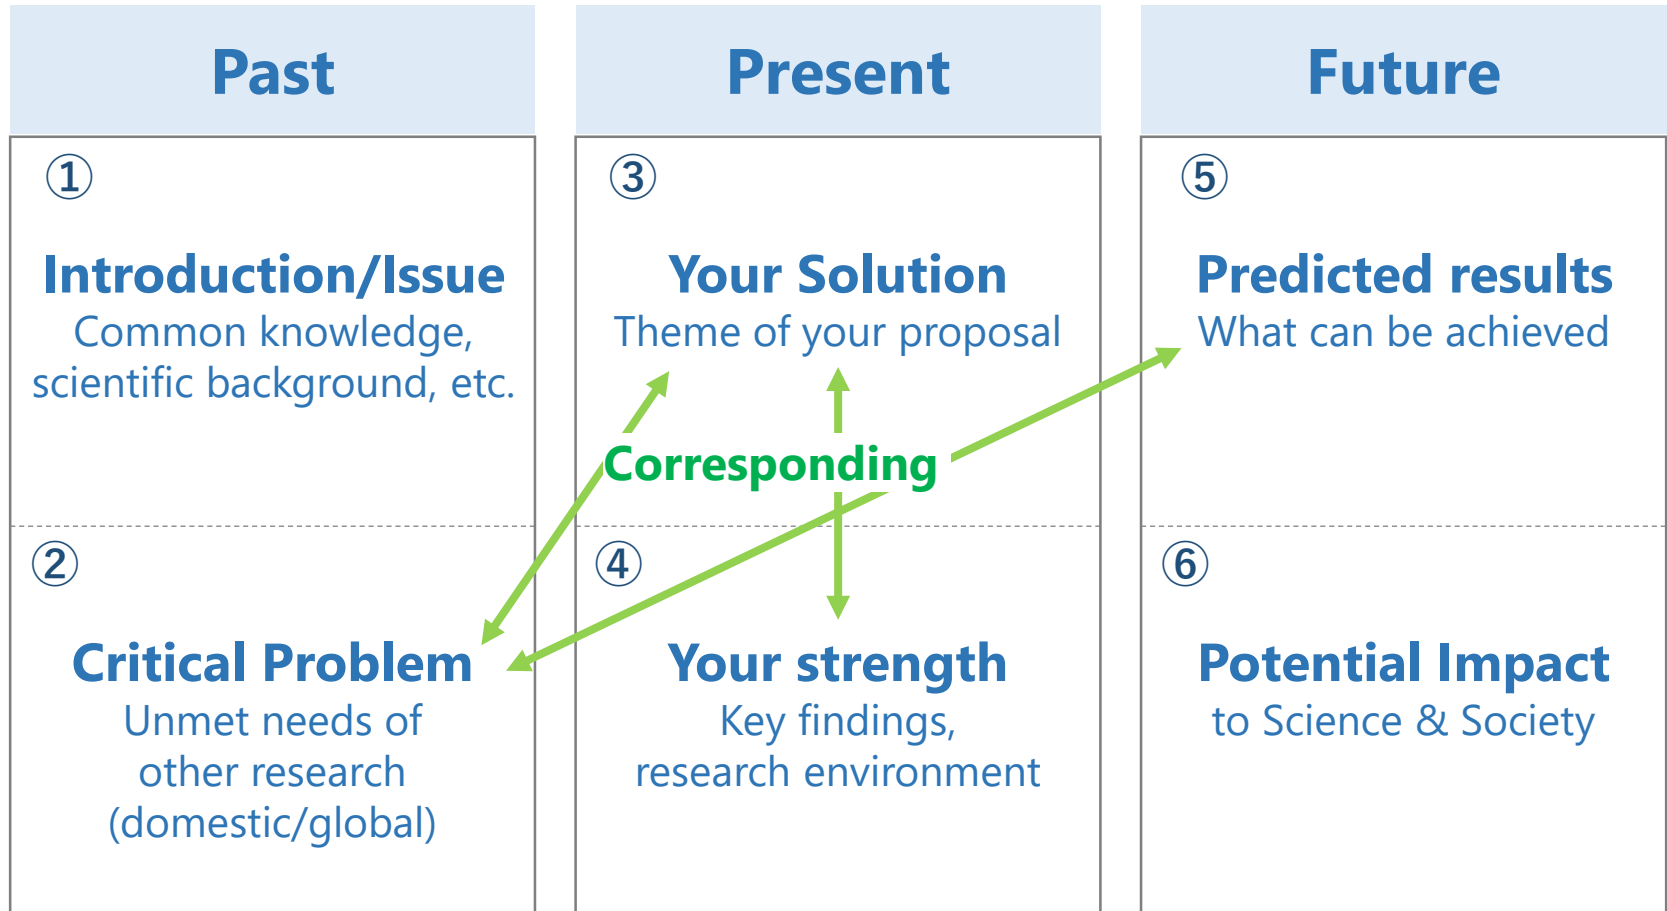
| Past | Present | Future |
|---|---|---|
| ① Introduction/Issue Common knowledge, scientific background, etc. | ③ Your Solution Theme of your proposal | ⑤ Predicted results What can be achieved |
| ② Critical Problem Unmet needs of other research (domestic/global) | ④ Your strength Key findings, research environment | ⑥ Potential Impact to Science & Society |

Corresponding